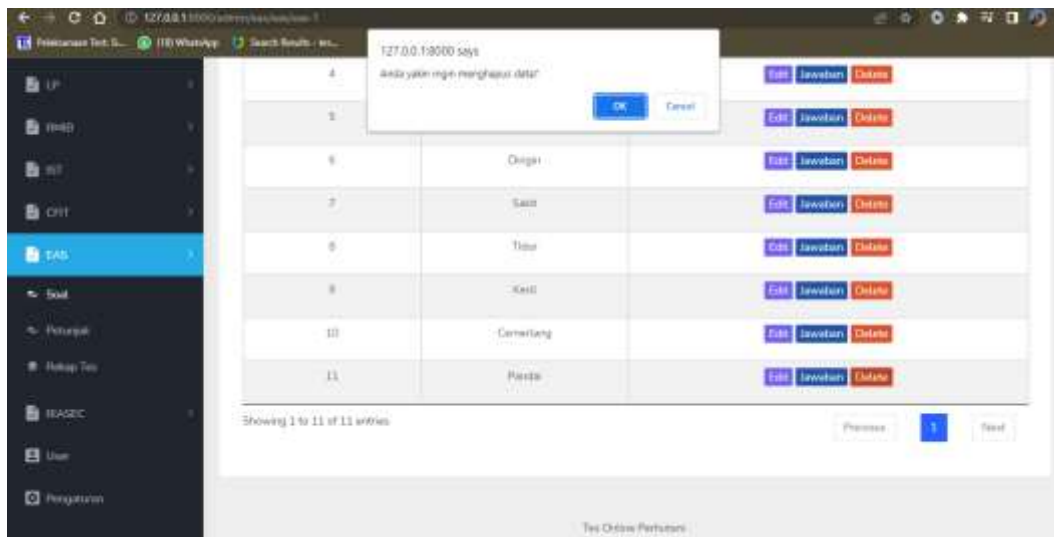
127.0.0.1:8000/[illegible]

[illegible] (10) WhatsApp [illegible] Search Results - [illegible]

127.0.0.1:8000 says
Anda yakin ingin menghapus data?
OK Cancel

LP
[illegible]
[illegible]
CFIT
EAS
Soal
Petunjuk
Rekap Tes
RIASEC
User
Pengaturan

| | | |
|---|---|---|
| 4 | | Edit Jawaban Delete |
| 5 | | Edit Jawaban Delete |
| 6 | Dingin | Edit Jawaban Delete |
| 7 | Sakit | Edit Jawaban Delete |
| 8 | Tidur | Edit Jawaban Delete |
| 9 | Kecil | Edit Jawaban Delete |
| 10 | Cemerlang | Edit Jawaban Delete |
| 11 | Pandai | Edit Jawaban Delete |

Showing 1 to 11 of 11 entries

Previous 1 Next

Tes Online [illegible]